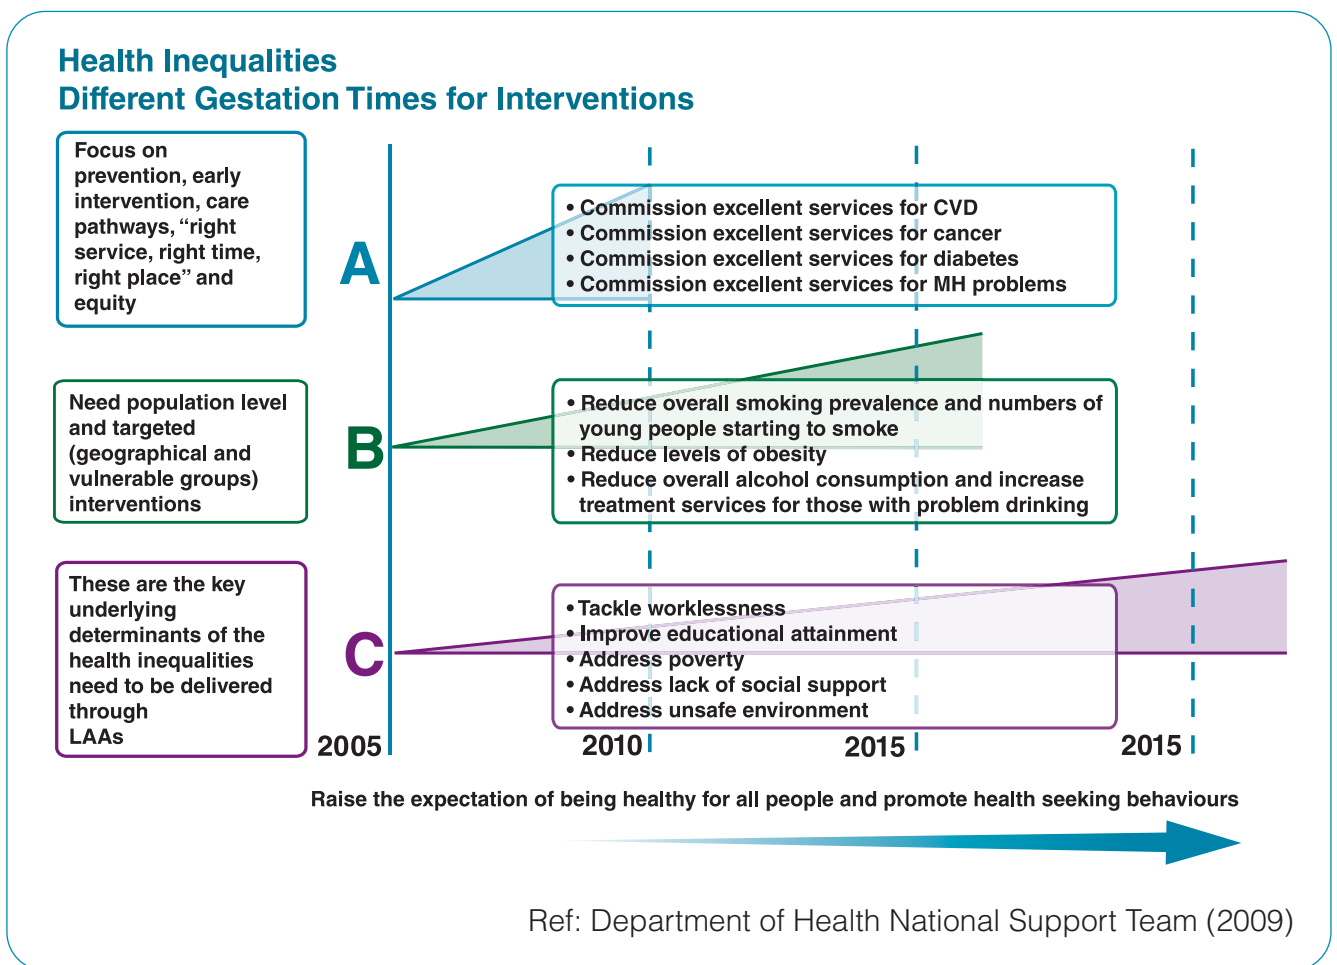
Health Inequalities
Different Gestation Times for Interventions

Focus on prevention, early intervention, care pathways, "right service, right time, right place" and equity

A

• Commission excellent services for CVD
• Commission excellent services for cancer
• Commission excellent services for diabetes
• Commission excellent services for MH problems

Need population level and targeted (geographical and vulnerable groups) interventions

B

• Reduce overall smoking prevalence and numbers of young people starting to smoke
• Reduce levels of obesity
• Reduce overall alcohol consumption and increase treatment services for those with problem drinking

These are the key underlying determinants of the health inequalities need to be delivered through LAAs

C

• Tackle worklessness
• Improve educational attainment
• Address poverty
• Address lack of social support
• Address unsafe environment

2005 2010 2015 2015

Raise the expectation of being healthy for all people and promote health seeking behaviours

Ref: Department of Health National Support Team (2009)